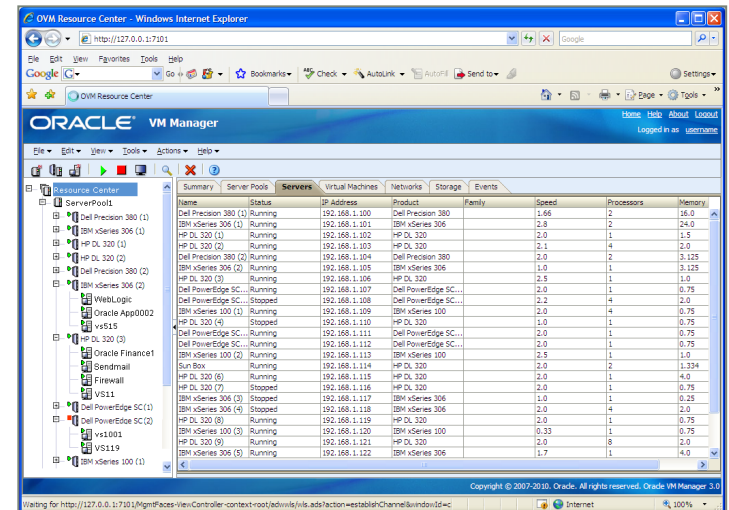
OVM Resource Center - Windows Internet Explorer

http://127.0.0.1:7101

Google

File Edit View Favorites Tools Help

Google G- Go Bookmarks Check AutoLink AutoFill Send to Settings

OVM Resource Center

Page Tools

ORACLE VM Manager

Home Help About Logout
Logged in as username

File Edit View Tools Actions Help

Resource Center
ServerPool1
Dell Precision 380 (1)
IBM xSeries 306 (1)
HP DL 320 (1)
HP DL 320 (2)
Dell Precision 380 (2)
IBM xSeries 306 (2)
WebLogic
Oracle App0002
vs515
HP DL 320 (3)
Oracle Finance1
Sendmail
Firewall
VS11
Dell PowerEdge SC (1)
Dell PowerEdge SC (2)
vs1001
VS119
IBM xSeries 100 (1)

Summary | Server Pools | Servers | Virtual Machines | Networks | Storage | Events

| Name | Status | IP Address | Product | Family | Speed | Processors | Memory |
|---|---|---|---|---|---|---|---|
| Dell Precision 380 (1) | Running | 192.168.1.100 | Dell Precision 380 | | 1.66 | 2 | 16.0 |
| IBM xSeries 306 (1) | Running | 192.168.1.101 | IBM xSeries 306 | | 2.8 | 2 | 24.0 |
| HP DL 320 (1) | Running | 192.168.1.102 | HP DL 320 | | 2.0 | 1 | 1.5 |
| HP DL 320 (2) | Running | 192.168.1.103 | HP DL 320 | | 2.1 | 4 | 2.0 |
| Dell Precision 380 (2) | Running | 192.168.1.104 | Dell Precision 380 | | 2.0 | 2 | 3.125 |
| IBM xSeries 306 (2) | Running | 192.168.1.105 | IBM xSeries 306 | | 1.0 | 1 | 3.125 |
| HP DL 320 (3) | Running | 192.168.1.106 | HP DL 320 | | 2.5 | 1 | 1.0 |
| Dell PowerEdge SC... | Running | 192.168.1.107 | Dell PowerEdge SC... | | 2.0 | 1 | 0.75 |
| Dell PowerEdge SC... | Stopped | 192.168.1.108 | Dell PowerEdge SC... | | 2.2 | 4 | 2.0 |
| IBM xSeries 100 (1) | Running | 192.168.1.109 | IBM xSeries 100 | | 2.0 | 4 | 0.75 |
| HP DL 320 (4) | Stopped | 192.168.1.110 | HP DL 320 | | 1.0 | 1 | 0.75 |
| Dell PowerEdge SC... | Running | 192.168.1.111 | Dell PowerEdge SC... | | 2.0 | 1 | 0.75 |
| Dell PowerEdge SC... | Running | 192.168.1.112 | Dell PowerEdge SC... | | 2.0 | 1 | 0.75 |
| IBM xSeries 100 (2) | Running | 192.168.1.113 | IBM xSeries 100 | | 2.5 | 1 | 1.0 |
| Sun Box | Running | 192.168.1.114 | HP DL 320 | | 2.0 | 2 | 1.334 |
| HP DL 320 (6) | Running | 192.168.1.115 | HP DL 320 | | 2.0 | 1 | 4.0 |
| HP DL 320 (7) | Stopped | 192.168.1.116 | HP DL 320 | | 2.0 | 1 | 0.75 |
| IBM xSeries 306 (3) | Running | 192.168.1.117 | IBM xSeries 306 | | 1.0 | 1 | 0.25 |
| IBM xSeries 306 (4) | Stopped | 192.168.1.118 | IBM xSeries 306 | | 2.0 | 4 | 2.0 |
| HP DL 320 (8) | Running | 192.168.1.119 | HP DL 320 | | 2.0 | 1 | 0.75 |
| IBM xSeries 100 (3) | Running | 192.168.1.120 | IBM xSeries 100 | | 0.33 | 1 | 0.75 |
| HP DL 320 (9) | Running | 192.168.1.121 | HP DL 320 | | 2.0 | 8 | 2.0 |
| IBM xSeries 306 (5) | Running | 192.168.1.122 | IBM xSeries 306 | | 1.7 | 1 | 4.0 |

Copyright © 2007-2010. Oracle. All rights reserved. Oracle VM Manager 3.0

Waiting for http://127.0.0.1:7101/MgmtFaces-ViewController-context-root/adwwls/wls.ads?action=establishChannel&windowId=c

Internet

100%